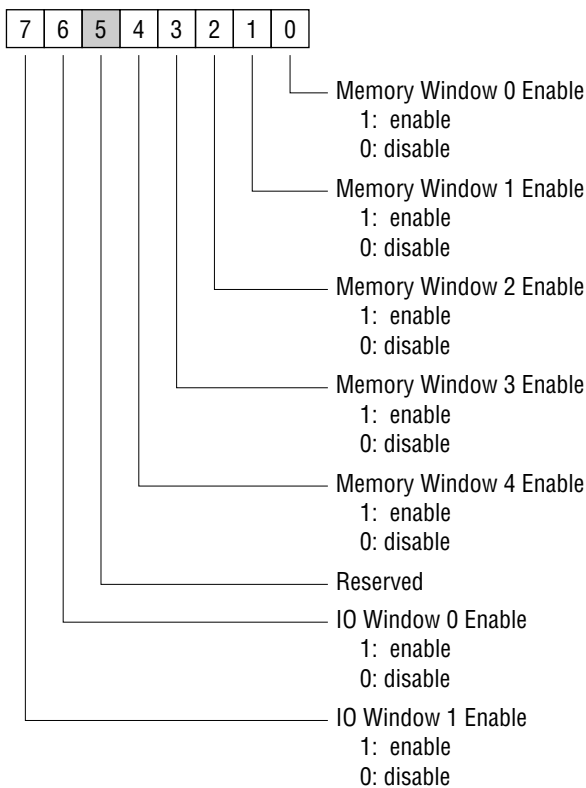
| 7 | 6 | 5 | 4 | 3 | 2 | 1 | 0 |
|---|---|---|---|---|---|---|---|

Memory Window 0 Enable
1: enable
0: disable

Memory Window 1 Enable
1: enable
0: disable

Memory Window 2 Enable
1: enable
0: disable

Memory Window 3 Enable
1: enable
0: disable

Memory Window 4 Enable
1: enable
0: disable

Reserved

IO Window 0 Enable
1: enable
0: disable

IO Window 1 Enable
1: enable
0: disable